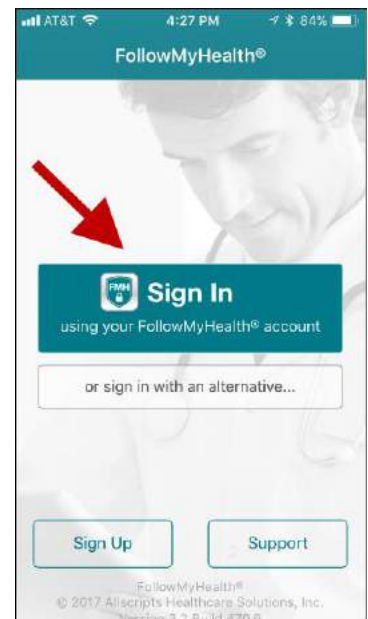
AT&T 4:27 PM 84%

FollowMyHealth®

FMH Sign In
using your FollowMyHealth® account

or sign in with an alternative...

Sign Up

Support

FollowMyHealth®
© 2017 Allscripts Healthcare Solutions, Inc.
Version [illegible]